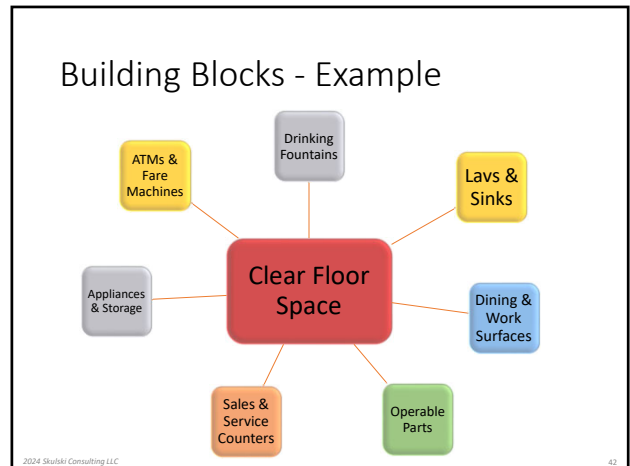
Building Blocks - Example

Drinking Fountains

ATMs & Fare Machines

Lavs & Sinks

Clear Floor Space

Appliances & Storage

Dining & Work Surfaces

Sales & Service Counters

Operable Parts

2024 Skulski Consulting LLC

42